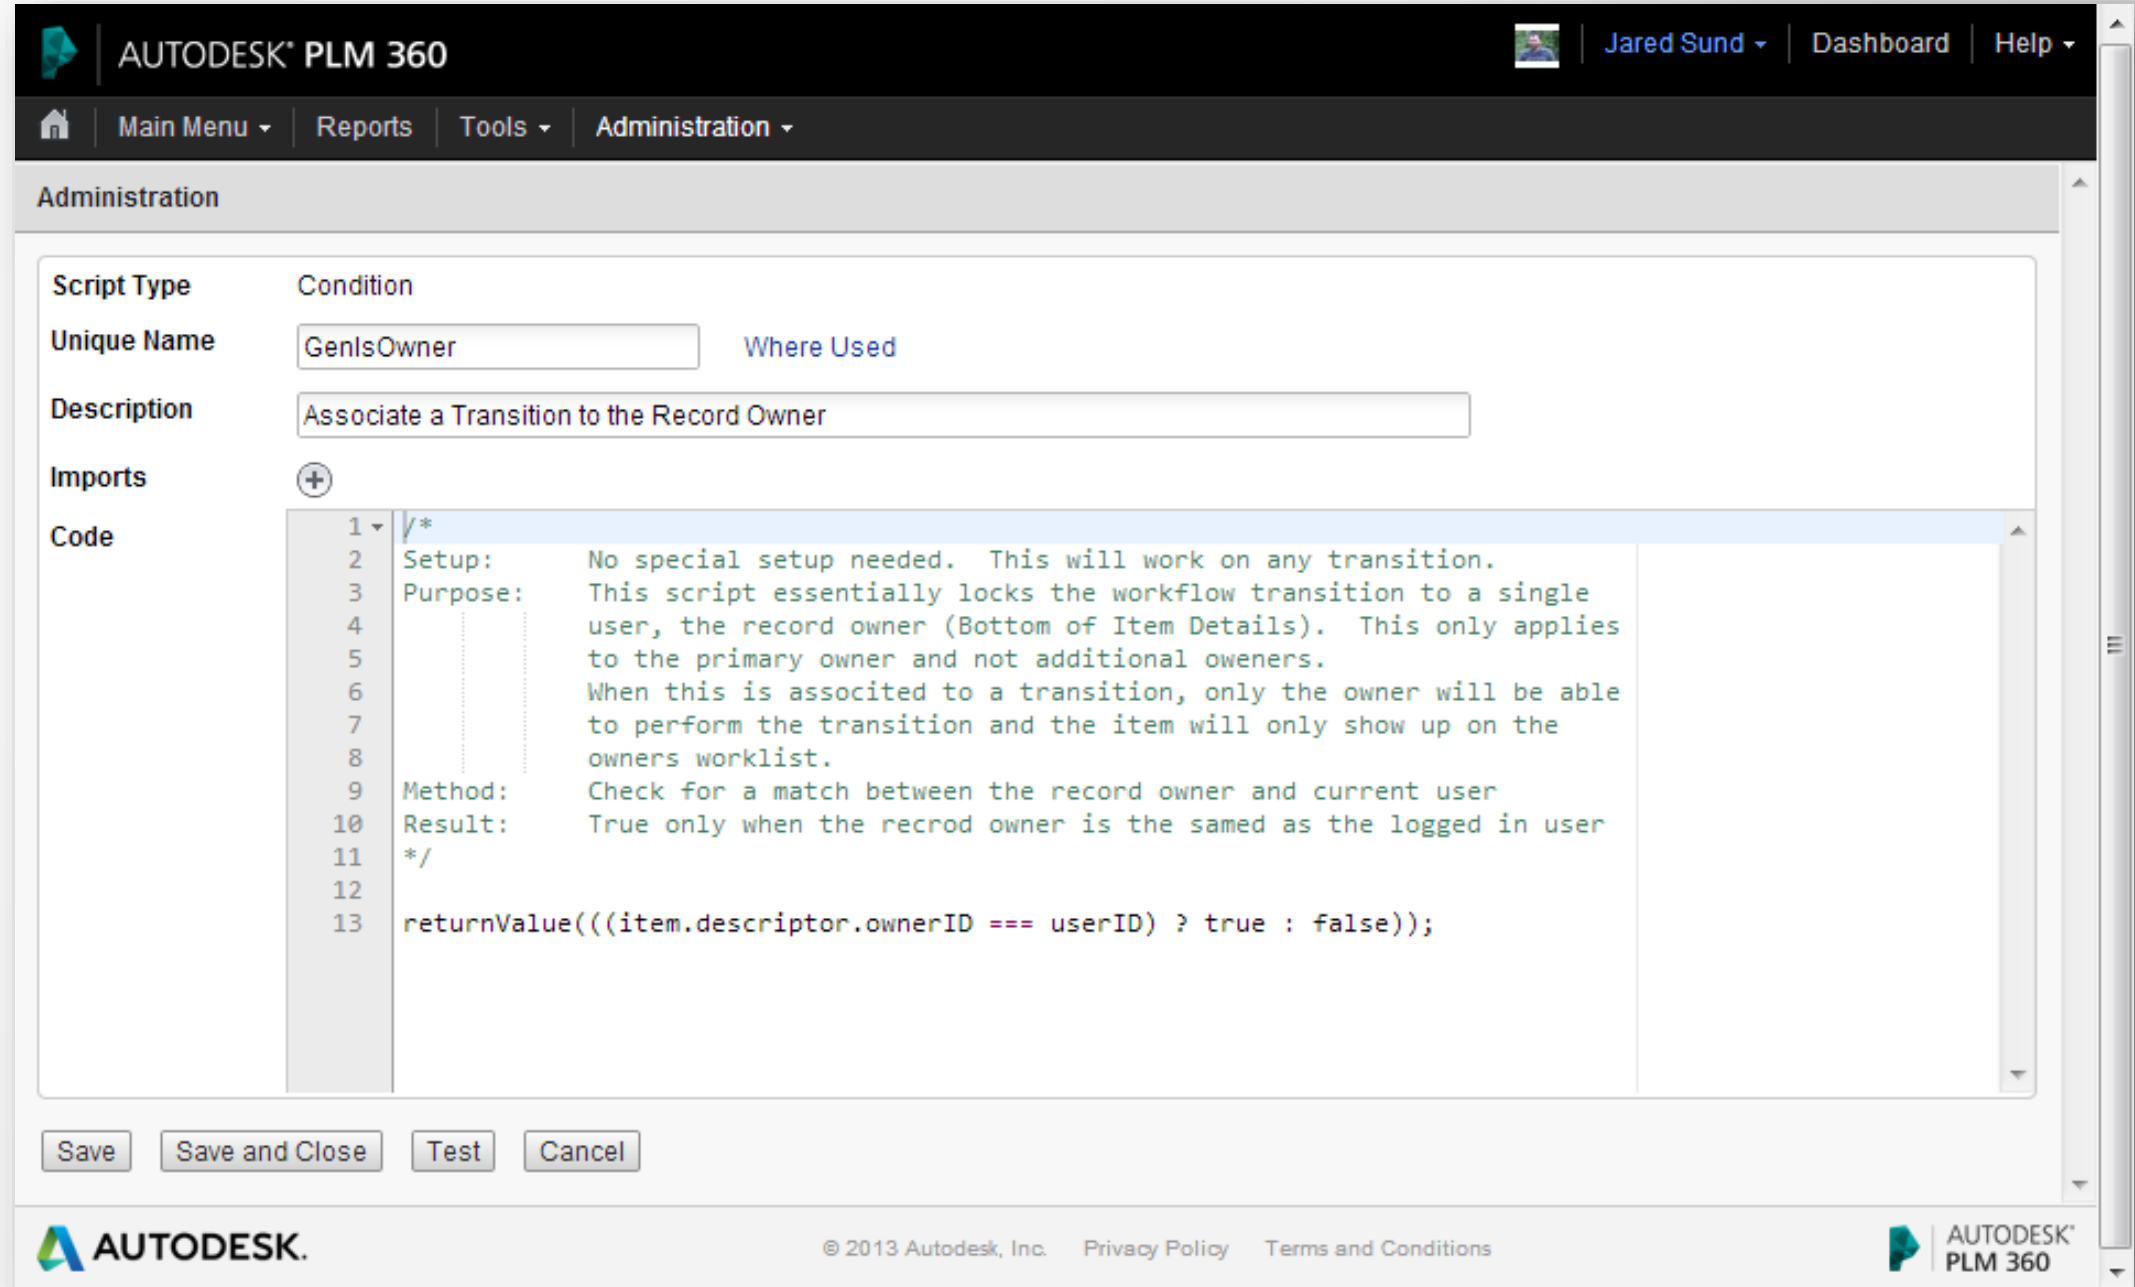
AUTODESK® PLM 360

Jared Sund Dashboard Help

Main Menu Reports Tools Administration

Administration

Script Type Condition

Unique Name GenIsOwner Where Used

Description Associate a Transition to the Record Owner

Imports

Code

1 /*
2 Setup: No special setup needed. This will work on any transition.
3 Purpose: This script essentially locks the workflow transition to a single
4 user, the record owner (Bottom of Item Details). This only applies
5 to the primary owner and not additional oweners.
6 When this is associted to a transition, only the owner will be able
7 to perform the transition and the item will only show up on the
8 owners worklist.
9 Method: Check for a match between the record owner and current user
10 Result: True only when the recrod owner is the samed as the logged in user
11 */
12
13 returnValue(((item.descriptor.ownerID === userID) ? true : false));

Save Save and Close Test Cancel

AUTODESK. © 2013 Autodesk, Inc. Privacy Policy Terms and Conditions AUTODESK® PLM 360